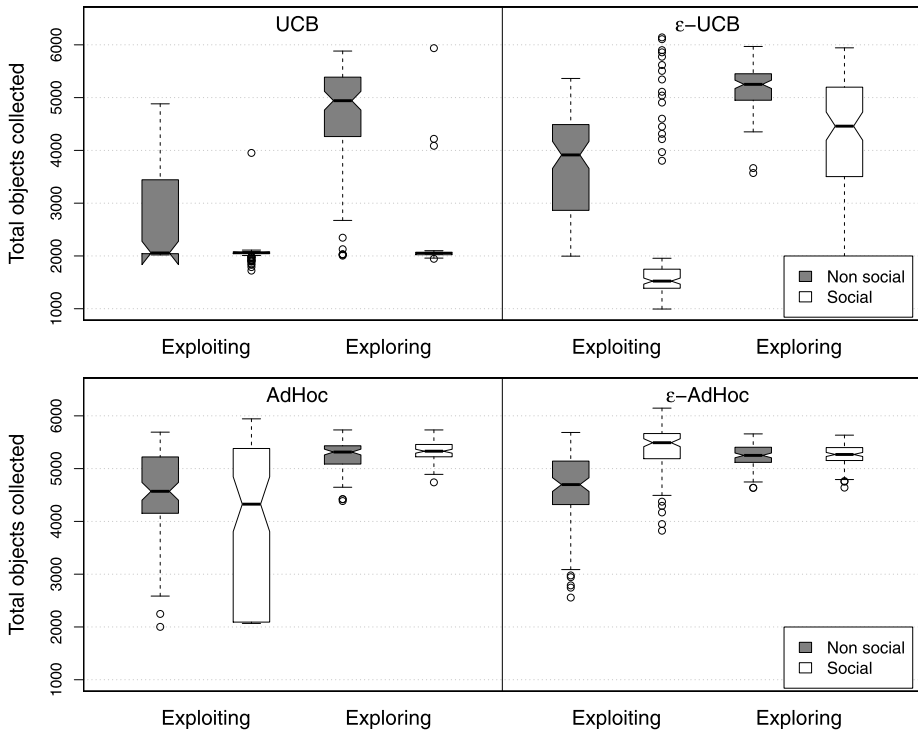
UCB

ε–UCB

Total objects collected

6000
5000
4000
3000
2000
1000

Non social
Social

Exploiting
Exploring
Exploiting
Exploring

AdHoc

ε–AdHoc

Total objects collected

6000
5000
4000
3000
2000
1000

Non social
Social

Exploiting
Exploring
Exploiting
Exploring